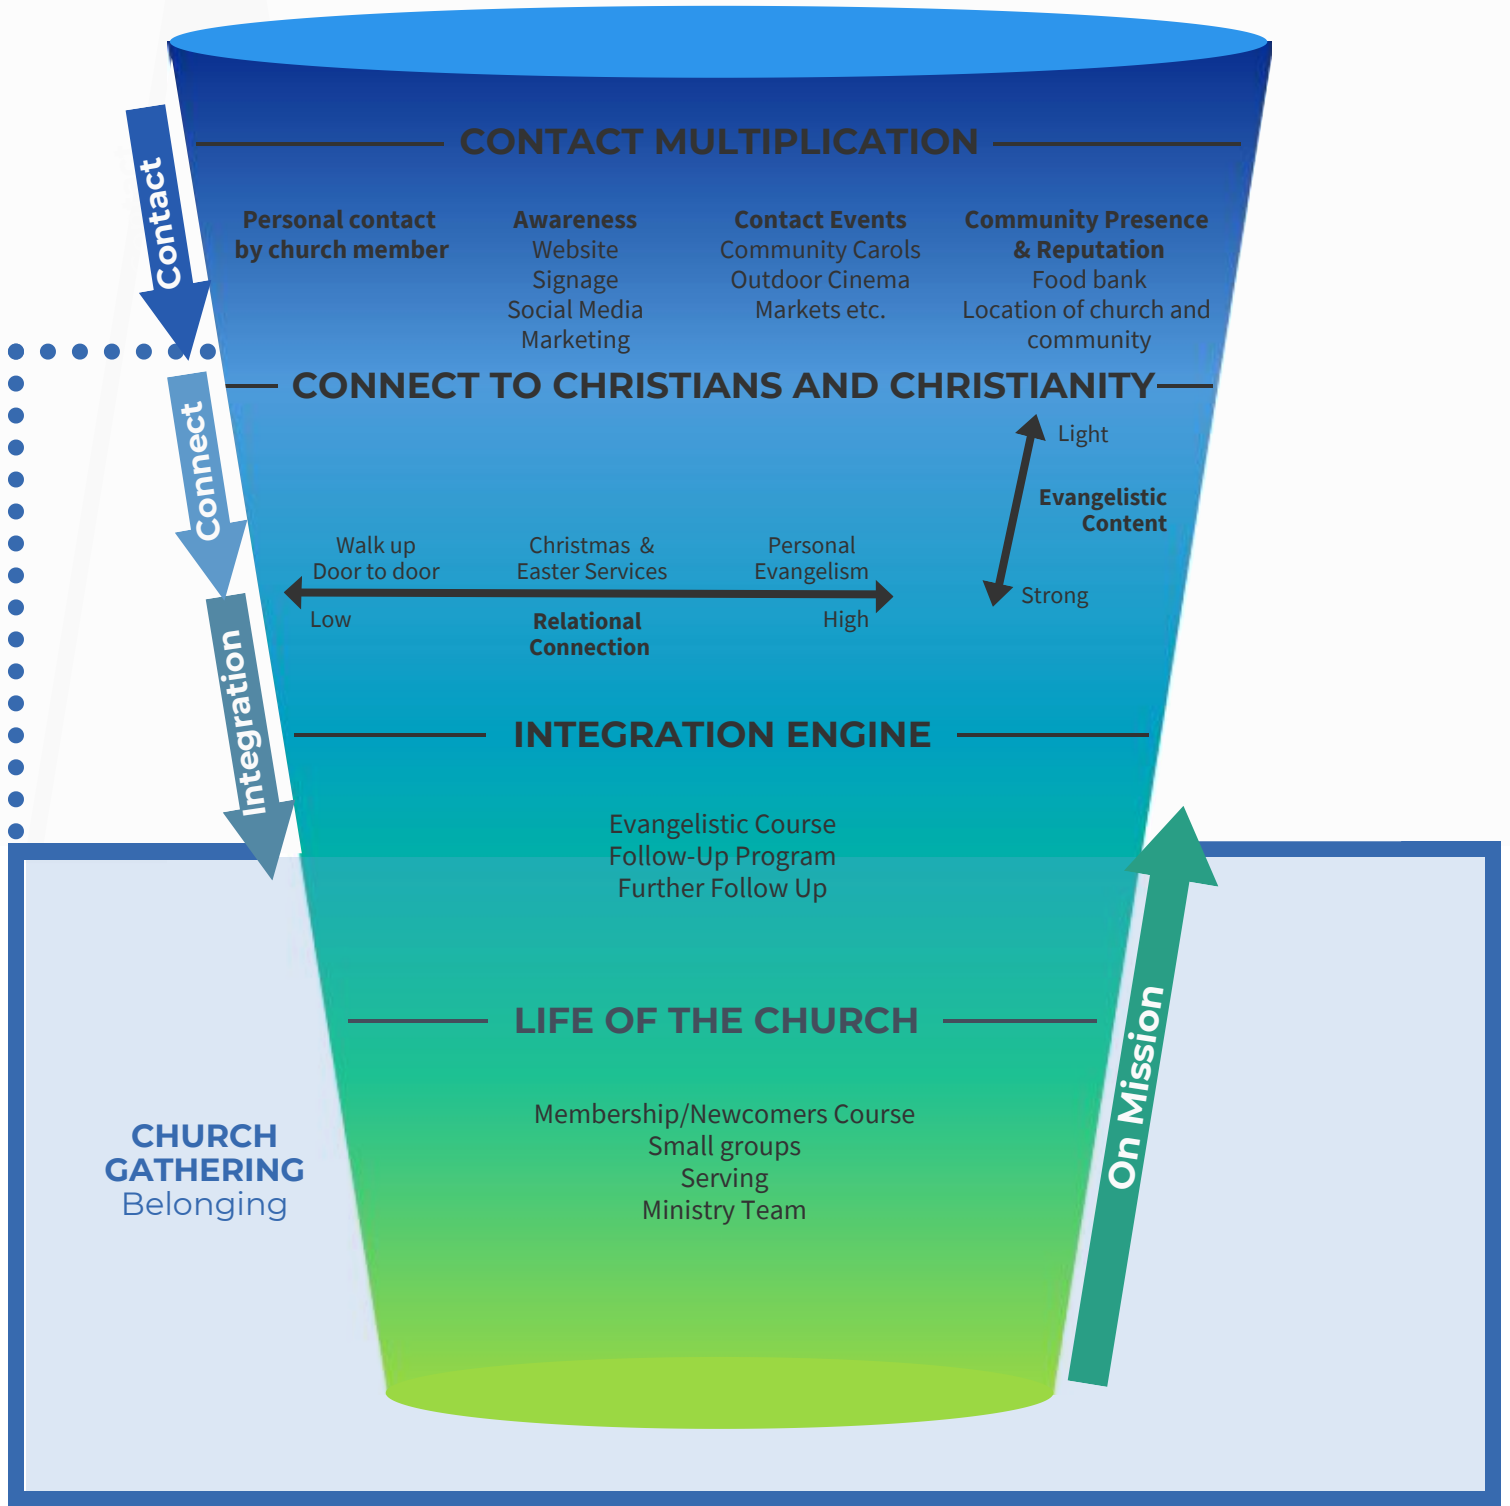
Contact

CONTACT MULTIPLICATION

Personal contact by church member

Awareness
Website
Signage
Social Media
Marketing

Contact Events
Community Carols
Outdoor Cinema
Markets etc.

Community Presence & Reputation
Food bank
Location of church and community

Connect

CONNECT TO CHRISTIANS AND CHRISTIANITY

Light

Evangelistic Content

Strong

Walk up
Door to door

Christmas &
Easter Services

Personal
Evangelism

Low

Relational Connection

High

Integration

INTEGRATION ENGINE

Evangelistic Course
Follow-Up Program
Further Follow Up

LIFE OF THE CHURCH

Membership/Newcomers Course
Small groups
Serving
Ministry Team

CHURCH GATHERING
Belonging

On Mission